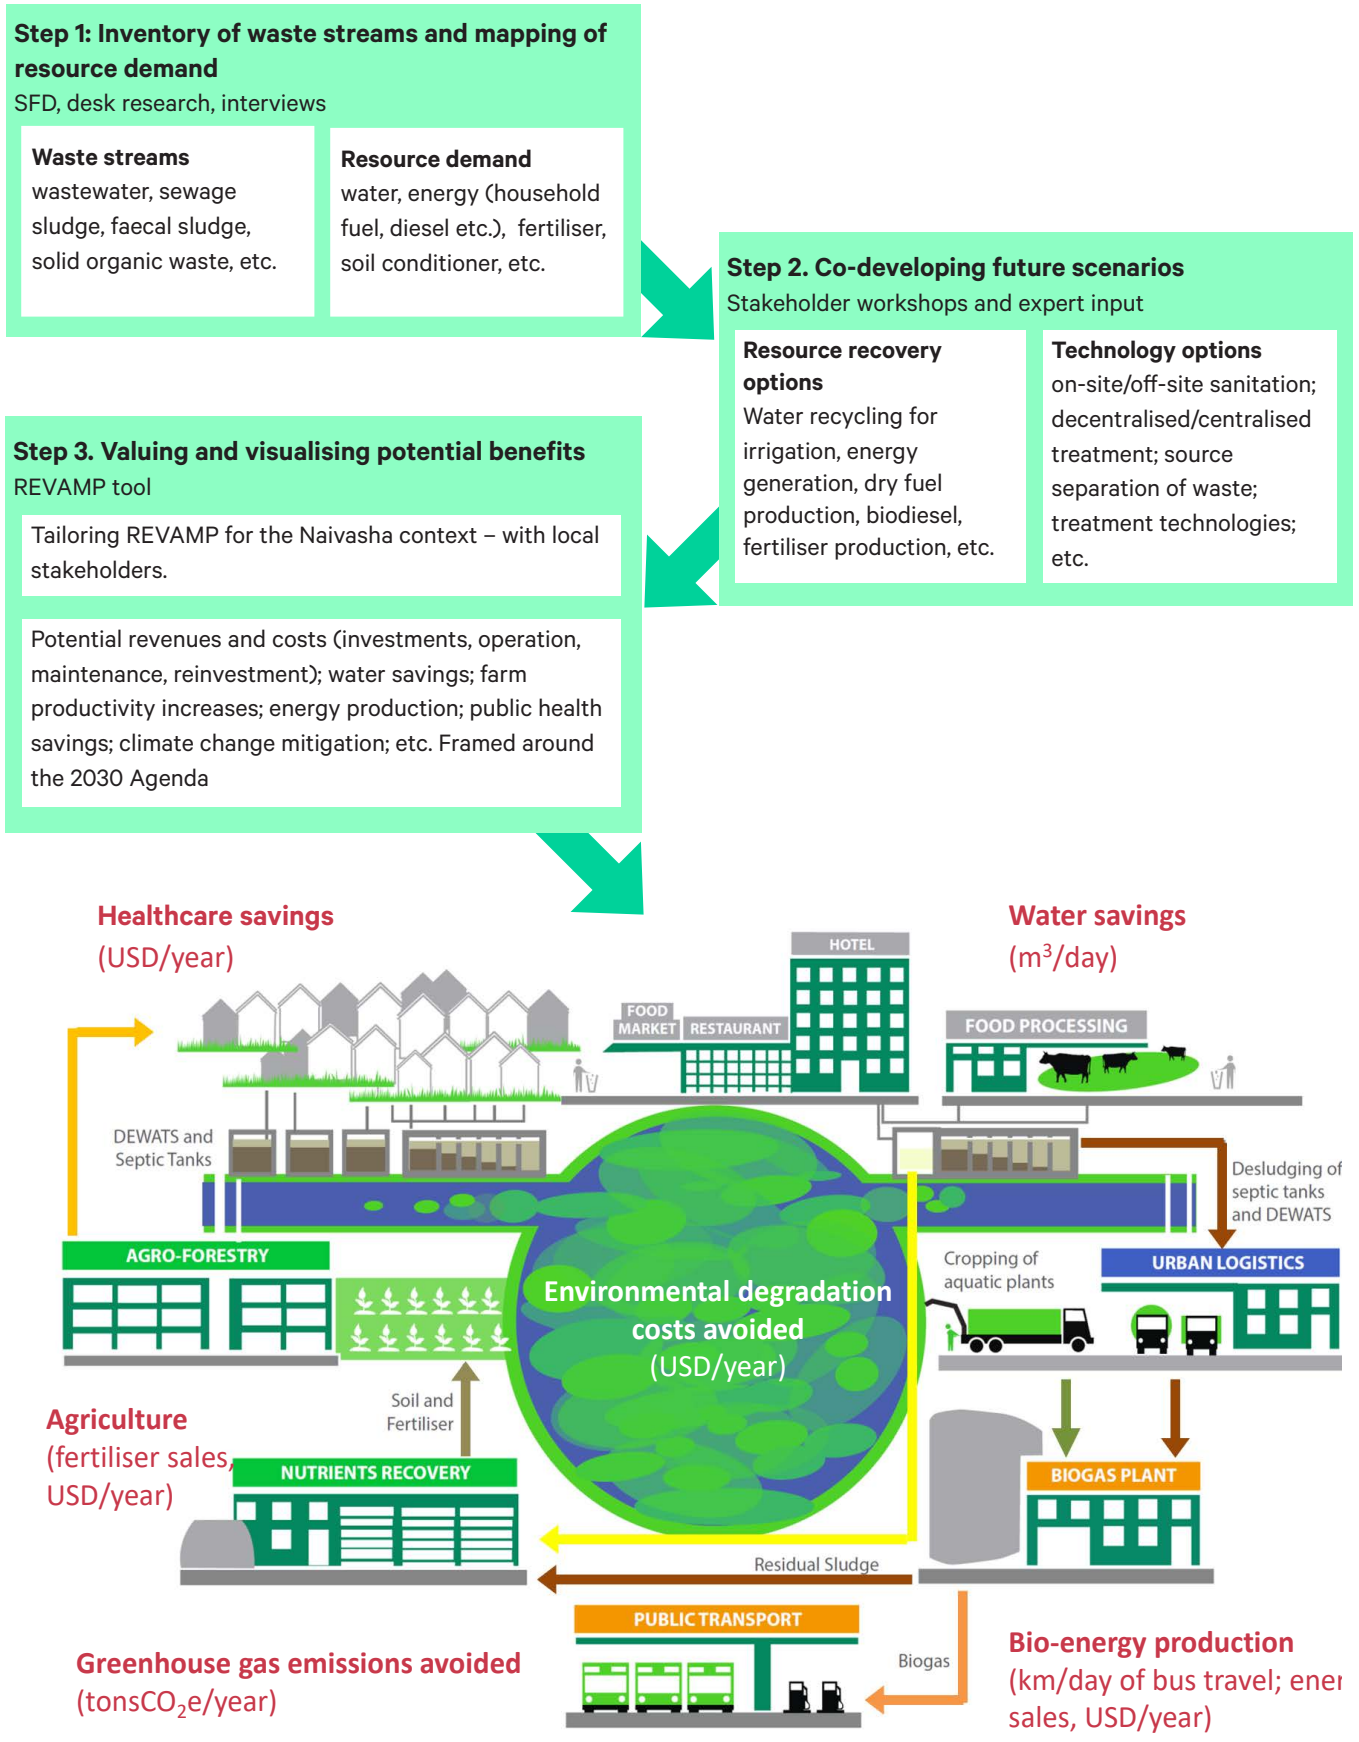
Step 1: Inventory of waste streams and mapping of resource demand
SFD, desk research, interviews

Waste streams
wastewater, sewage sludge, faecal sludge, solid organic waste, etc.

Resource demand
water, energy (household fuel, diesel etc.), fertiliser, soil conditioner, etc.

Step 2. Co-developing future scenarios
Stakeholder workshops and expert input

Resource recovery options
Water recycling for irrigation, energy generation, dry fuel production, biodiesel, fertiliser production, etc.

Technology options
on-site/off-site sanitation; decentralised/centralised treatment; source separation of waste; treatment technologies; etc.

Step 3. Valuing and visualising potential benefits
REVAMP tool

Tailoring REVAMP for the Naivasha context – with local stakeholders.

Potential revenues and costs (investments, operation, maintenance, reinvestment); water savings; farm productivity increases; energy production; public health savings; climate change mitigation; etc. Framed around the 2030 Agenda

Healthcare savings
(USD/year)

Water savings
(m$^3$/day)

HOTEL
FOOD MARKET
RESTAURANT
FOOD PROCESSING

DEWATS and Septic Tanks

Desludging of septic tanks and DEWATS

AGRO-FORESTRY

URBAN LOGISTICS

Cropping of aquatic plants

Environmental degradation costs avoided
(USD/year)

Agriculture
(fertiliser sales, USD/year)

Soil and Fertiliser

NUTRIENTS RECOVERY

BIOGAS PLANT

Residual Sludge

PUBLIC TRANSPORT

Biogas

Greenhouse gas emissions avoided
(tonsCO$_2$e/year)

Bio-energy production
(km/day of bus travel; ener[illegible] sales, USD/year)